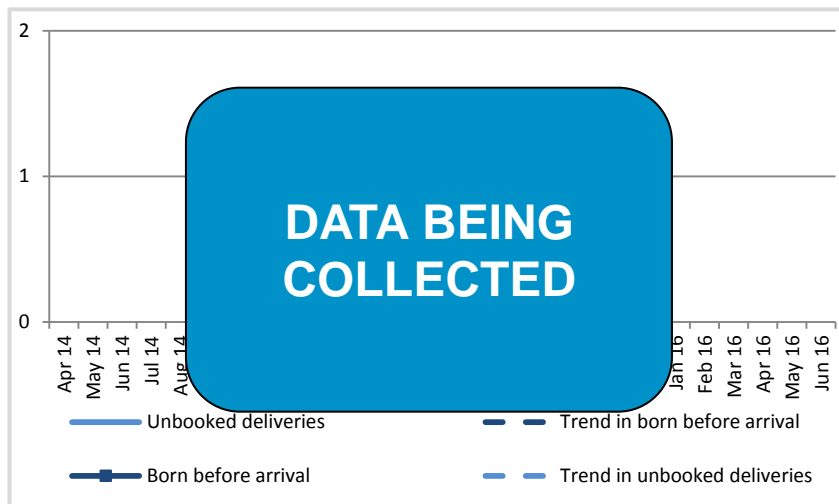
2

1

0

Apr 14
May 14
Jun 14
Jul 14
Aug 14

Jan 16
Feb 16
Mar 16
Apr 16
May 16
Jun 16

DATA BEING COLLECTED

Unbooked deliveries
Trend in born before arrival
Born before arrival
Trend in unbooked deliveries